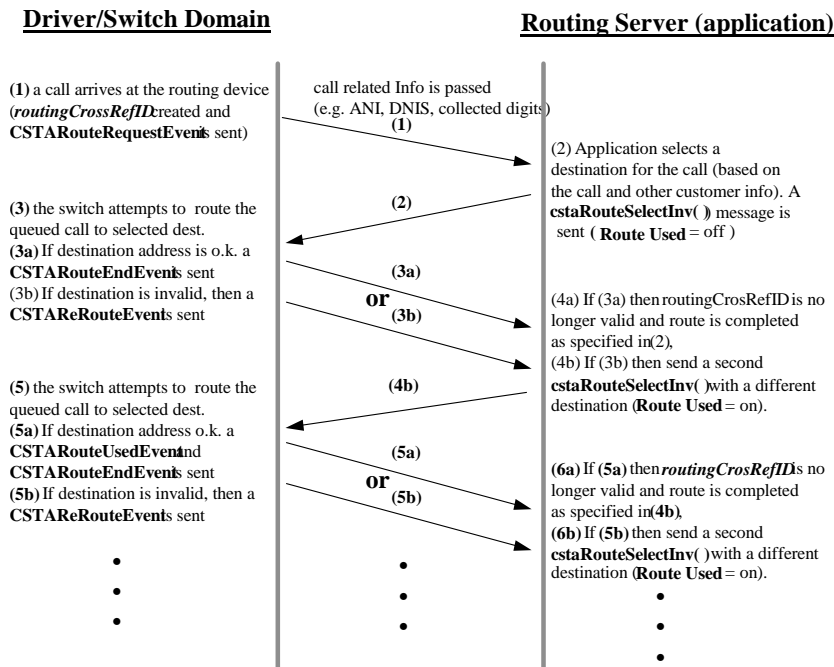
Driver/Switch Domain

Routing Server (application)

(1) a call arrives at the routing device (routingCrossRefID created and CSTARouteRequestEvent is sent)

call related Info is passed (e.g. ANI, DNIS, collected digits)

(1)

(2) Application selects a destination for the call (based on the call and other customer info). A cstaRouteSelectInv( ) message is sent ( Route Used = off )

(2)

(3) the switch attempts to route the queued call to selected dest.
(3a) If destination address is o.k. a CSTARouteEndEvent is sent
(3b) If destination is invalid, then a CSTAReRouteEvent is sent

(3a)

or

(3b)

(4a) If (3a) then routingCrosRefID is no longer valid and route is completed as specified in (2),
(4b) If (3b) then send a second cstaRouteSelectInv( ) with a different destination (Route Used = on).

(4b)

(5) the switch attempts to route the queued call to selected dest.
(5a) If destination address o.k. a CSTARouteUsedEvent and CSTARouteEndEvent is sent
(5b) If destination is invalid, then a CSTAReRouteEvent is sent

(5a)

or

(5b)

(6a) If (5a) then routingCrosRefID is no longer valid and route is completed as specified in (4b),
(6b) If (5b) then send a second cstaRouteSelectInv( ) with a different destination (Route Used = on).

•
•
•

•
•
•

•
•
•